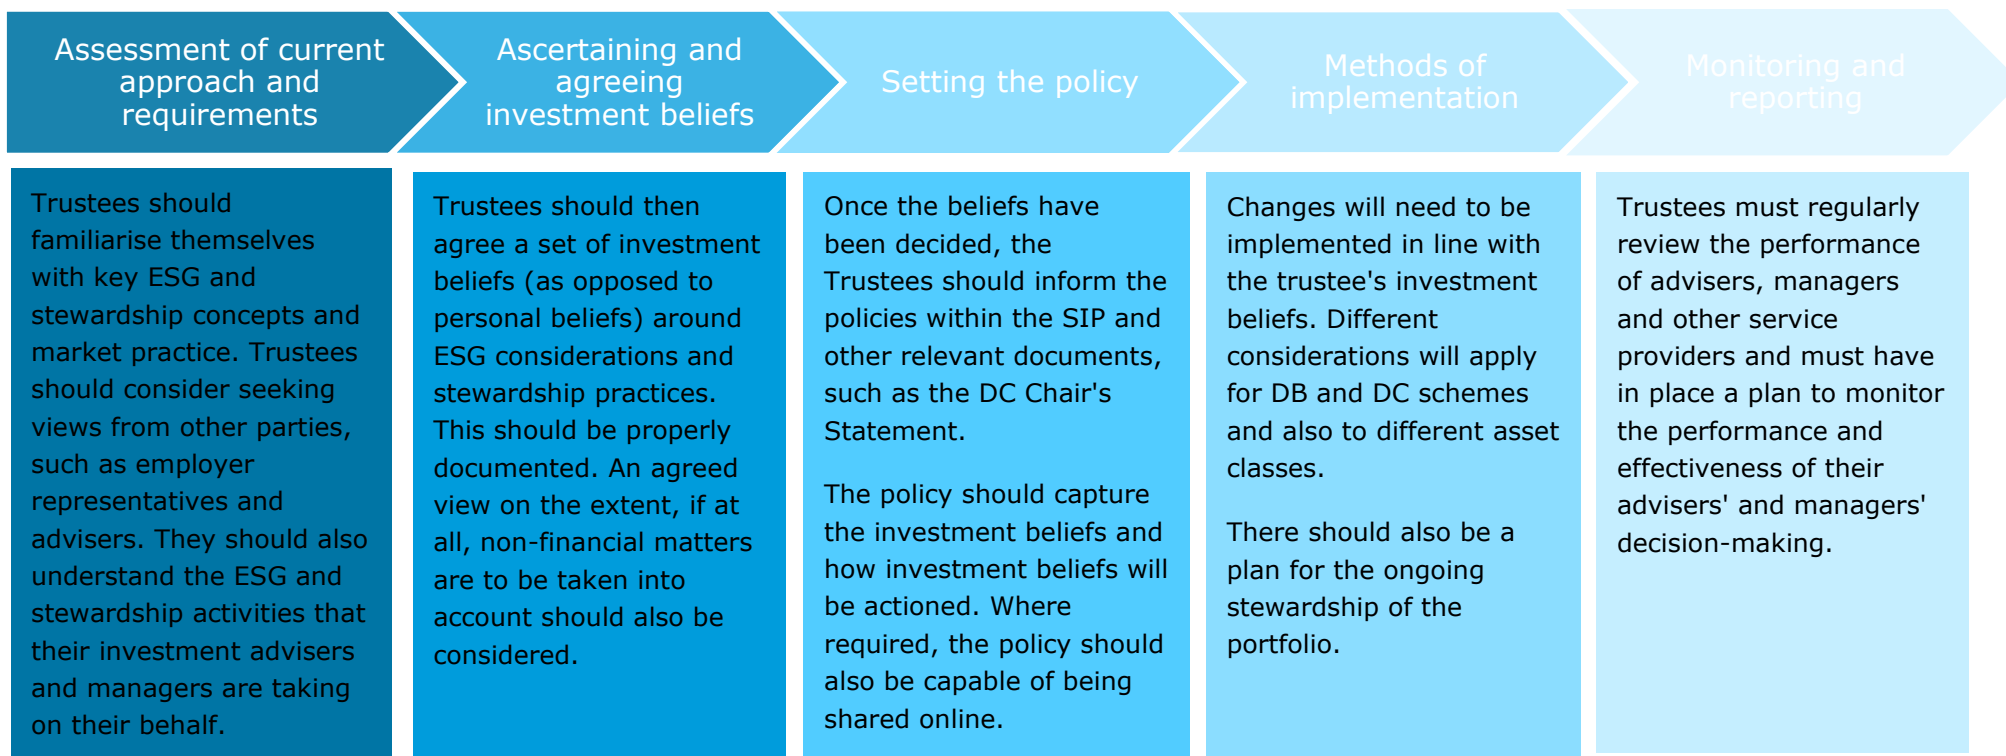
Assessment of current approach and requirements

Ascertaining and agreeing investment beliefs

Setting the policy

Methods of implementation

Monitoring and reporting

Trustees should familiarise themselves with key ESG and stewardship concepts and market practice. Trustees should consider seeking views from other parties, such as employer representatives and advisers. They should also understand the ESG and stewardship activities that their investment advisers and managers are taking on their behalf.

Trustees should then agree a set of investment beliefs (as opposed to personal beliefs) around ESG considerations and stewardship practices. This should be properly documented. An agreed view on the extent, if at all, non-financial matters are to be taken into account should also be considered.

Once the beliefs have been decided, the Trustees should inform the policies within the SIP and other relevant documents, such as the DC Chair's Statement.

The policy should capture the investment beliefs and how investment beliefs will be actioned. Where required, the policy should also be capable of being shared online.

Changes will need to be implemented in line with the trustee's investment beliefs. Different considerations will apply for DB and DC schemes and also to different asset classes.

There should also be a plan for the ongoing stewardship of the portfolio.

Trustees must regularly review the performance of advisers, managers and other service providers and must have in place a plan to monitor the performance and effectiveness of their advisers' and managers' decision-making.